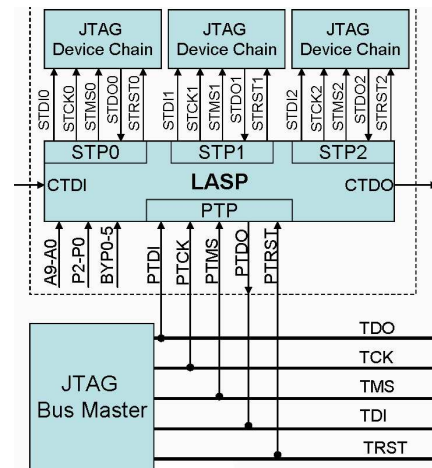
JTAG
Device Chain

JTAG
Device Chain

JTAG
Device Chain

STDI0 STCK0 STMS0 STDO0 STRST0

STDI1 STCK1 STMS1 STDO1 STRST1

STDI2 STCK2 STMS2 STDO2 STRST2

STP0

STP1

STP2

CTDI

LASP

CTDO

PTP

A9-A0 P2-P0 BYP0-5

PTDI PTCK PTMS PTDO PTRST

TDO

TCK

TMS

TDI

TRST

JTAG
Bus Master